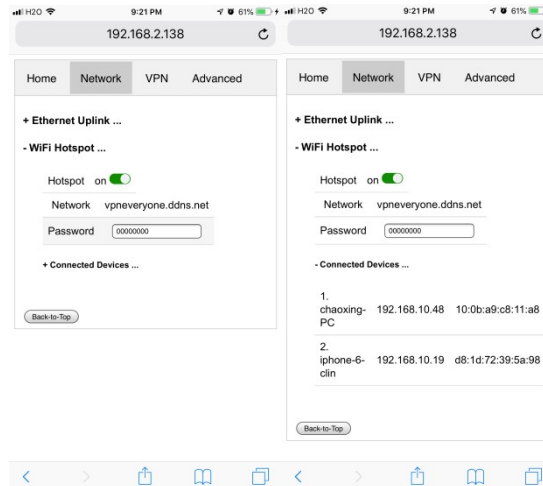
H2O 9:21 PM 61%

192.168.2.138

Home Network VPN Advanced

+ Ethernet Uplink ...

- WiFi Hotspot ...

Hotspot on

Network vpneveryone.ddns.net

Password 00000000

+ Connected Devices ...

Back-to-Top

H2O 9:21 PM 61%

192.168.2.138

Home Network VPN Advanced

+ Ethernet Uplink ...

- WiFi Hotspot ...

Hotspot on

Network vpneveryone.ddns.net

Password 00000000

- Connected Devices ...

| | | |
|---|---|---|
| 1. chaoxing-PC | 192.168.10.48 | 10:0b:a9:c8:11:a8 |
| 2. iphone-6-clin | 192.168.10.19 | d8:1d:72:39:5a:98 |

Back-to-Top